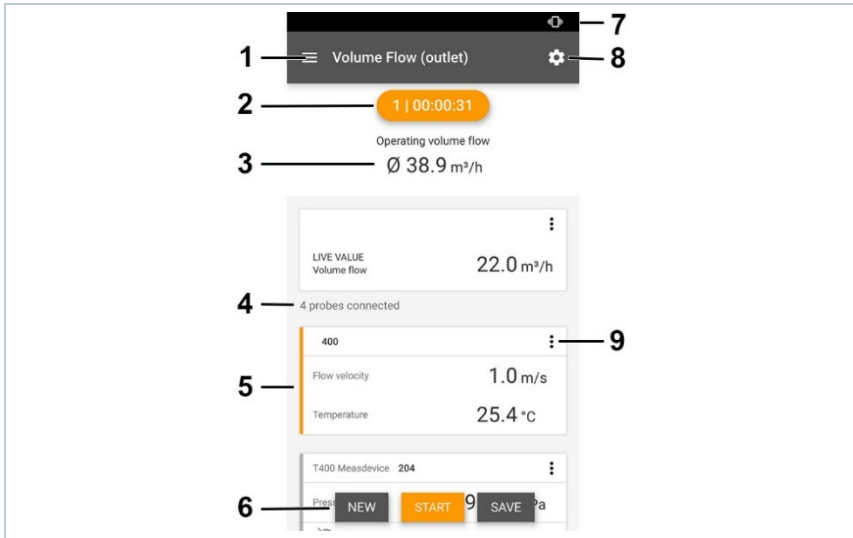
7

1

Volume Flow (outlet)

8

2

1 | 00:00:31

Operating volume flow

3

Ø 38.9 m³/h

LIVE VALUE
Volume flow

22.0 m³/h

4

4 probes connected

400

9

5

Flow velocity

1.0 m/s

Temperature

25.4 °C

T400 Measdevice 204

6

Press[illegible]

NEW

START

9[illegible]Pa

SAVE